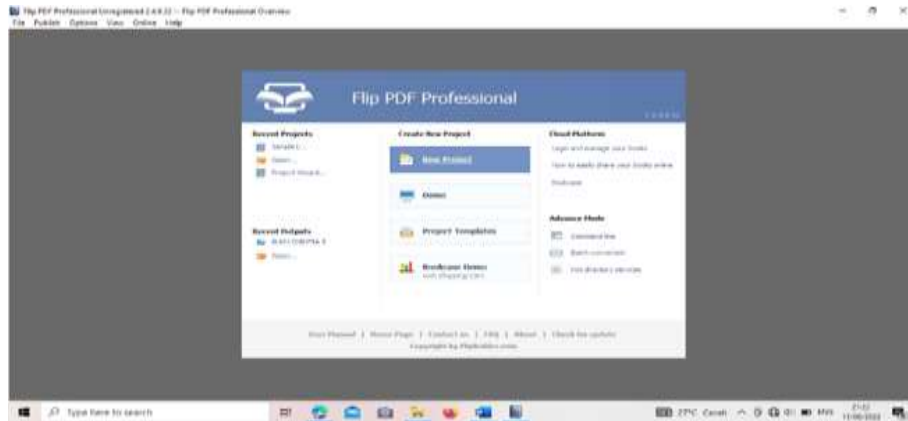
Flip PDF Professional Unregistered 2.4.9.32 - Flip PDF Professional Overview
File Publish Options View Online Help

Flip PDF Professional

Recent Projects
Sample1...
Demo...
Project Hoặc...

Create New Project
New Project
Demo
Project Templates
Bookcase Demo
with shopping cart

Cloud Platform
Login and manage your books
How to easily share your books online
Bookcase

Recent Outputs
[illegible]
Demo...

Advance Mode
Command line
Batch conversion
Hot directory services

User Manual | Home Page | Contact us | FAQ | About | Check for update
Copyright by FlipBuilder.com

Type here to search
27°C Cerah
21:02
11/06/2022